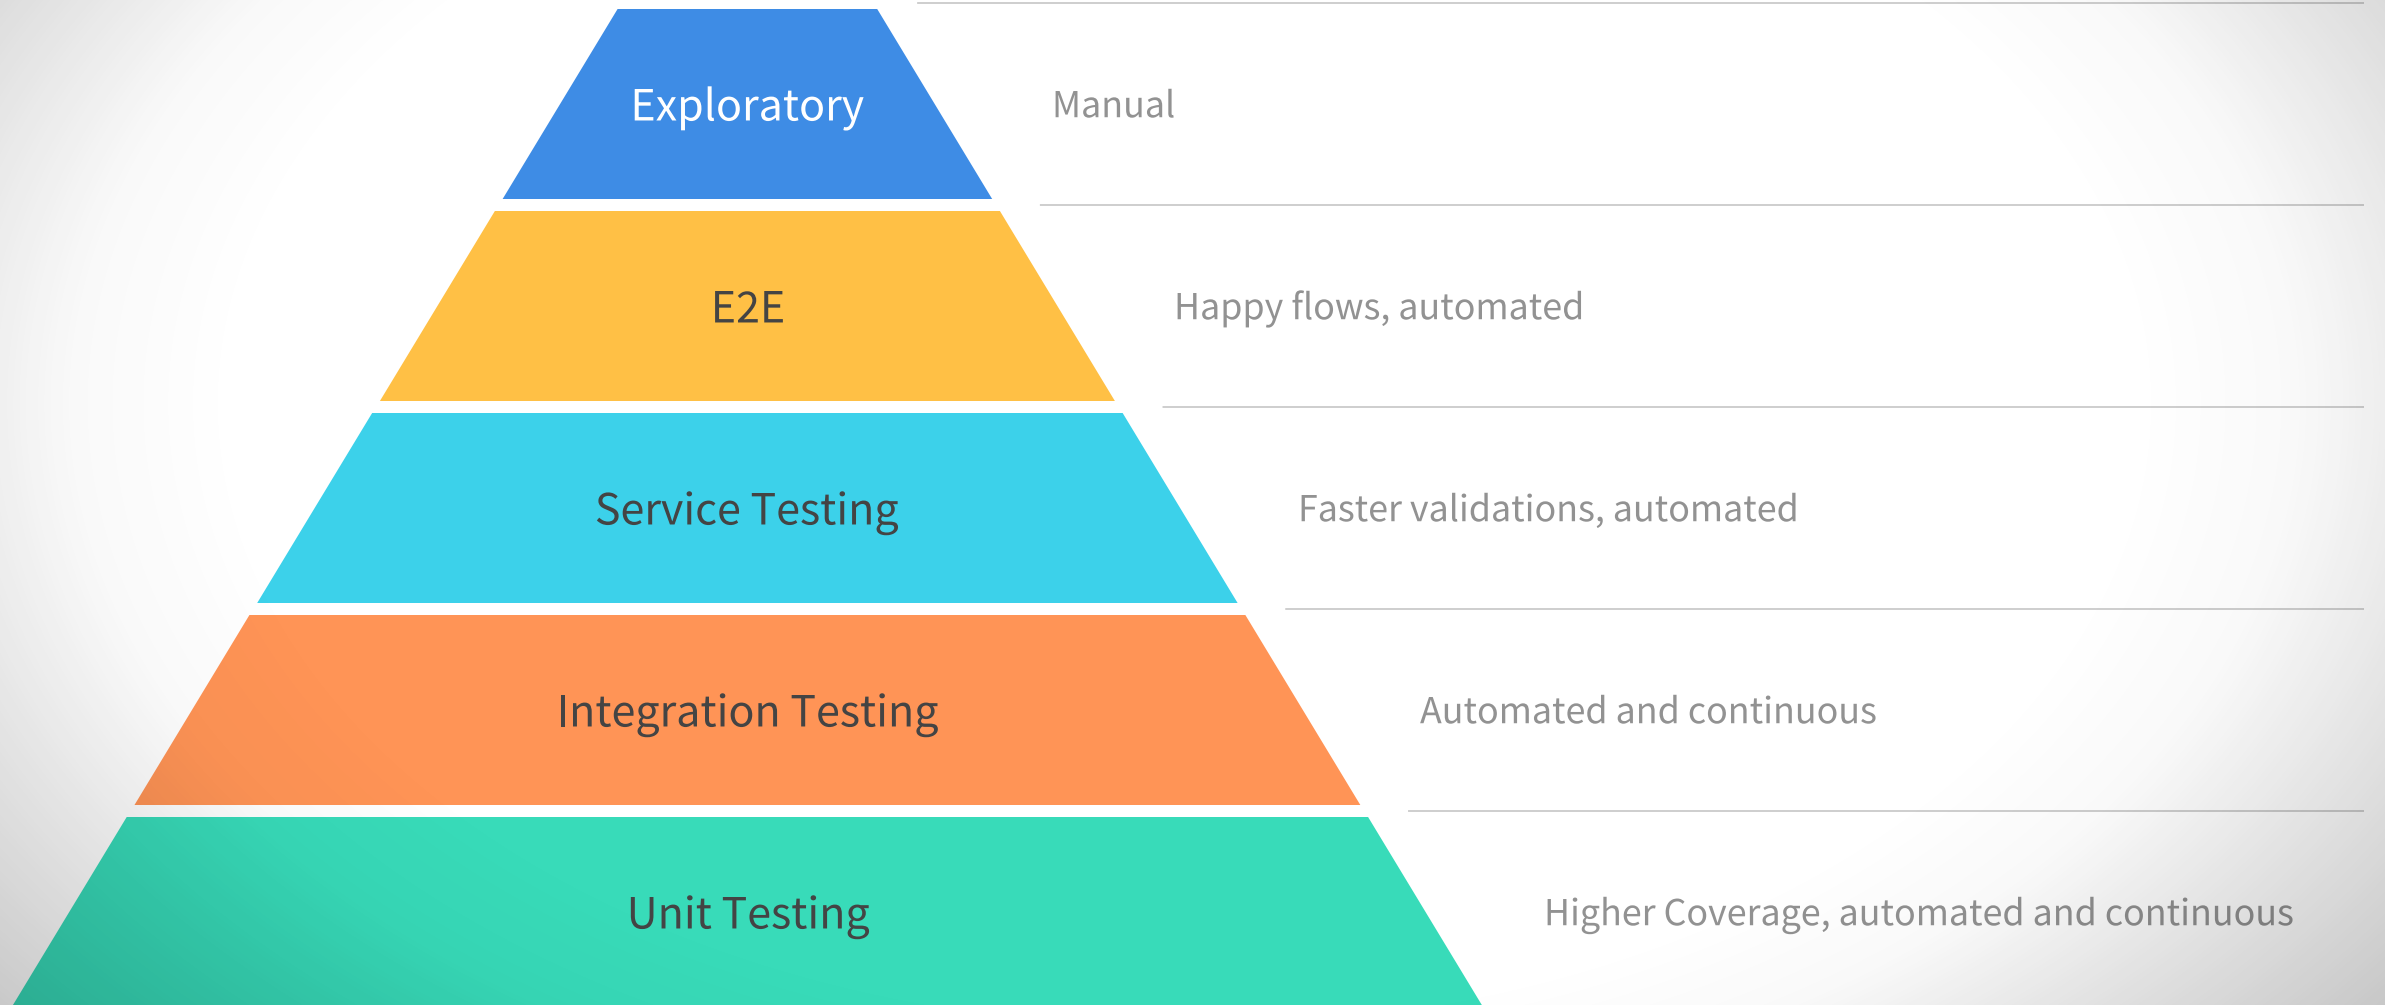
Exploratory

Manual

E2E

Happy flows, automated

Service Testing

Faster validations, automated

Integration Testing

Automated and continuous

Unit Testing

Higher Coverage, automated and continuous